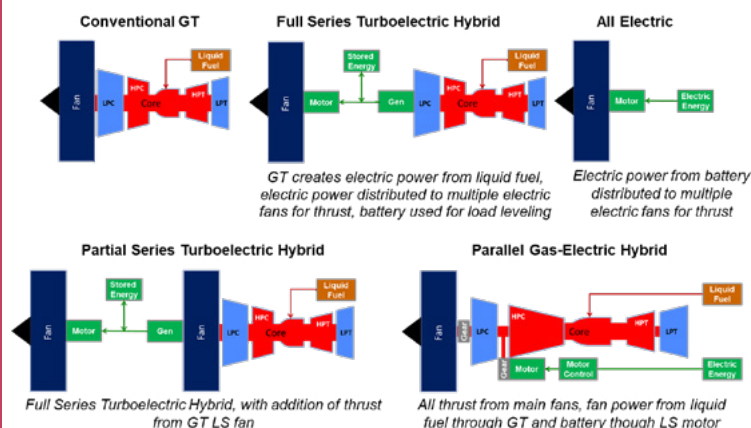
Conventional GT

Fan
LPC
HPC
Core
HPT
LPT
Liquid Fuel

Full Series Turboelectric Hybrid

Stored Energy
Liquid Fuel
Fan
Motor
Gen
LPC
HPC
Core
HPT
LPT

GT creates electric power from liquid fuel, electric power distributed to multiple electric fans for thrust, battery used for load leveling

All Electric

Fan
Motor
Electric Energy

Electric power from battery distributed to multiple electric fans for thrust

Partial Series Turboelectric Hybrid

Stored Energy
Liquid Fuel
Fan
Motor
Gen
Fan
LPC
HPC
Core
HPT
LPT

Full Series Turboelectric Hybrid, with addition of thrust from GT LS fan

Parallel Gas-Electric Hybrid

Liquid Fuel
Fan
Gear
LPC
HPC
Core
HPT
LPT
Gear
Motor
Motor Control
Electric Energy

All thrust from main fans, fan power from liquid fuel through GT and battery though LS motor